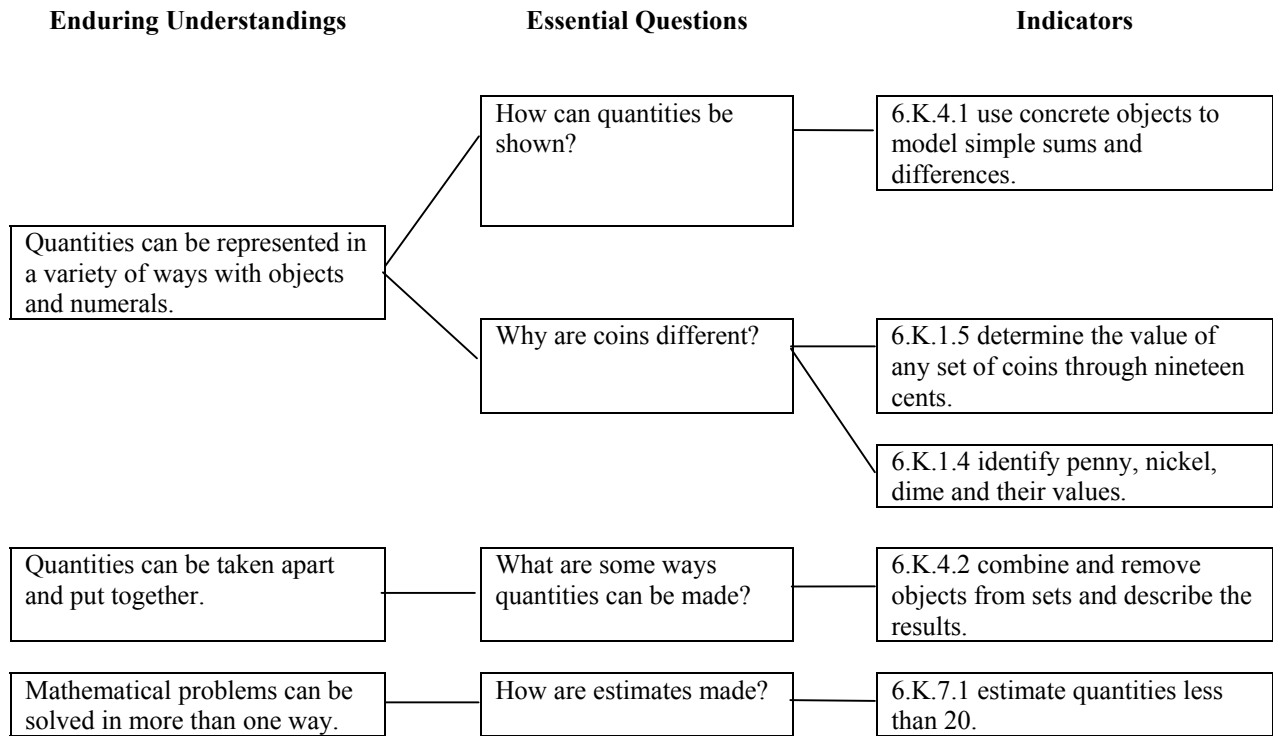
**Enduring Understandings**

**Essential Questions**

**Indicators**

How can quantities be shown?

6.K.4.1 use concrete objects to model simple sums and differences.

Quantities can be represented in a variety of ways with objects and numerals.

Why are coins different?

6.K.1.5 determine the value of any set of coins through nineteen cents.

6.K.1.4 identify penny, nickel, dime and their values.

Quantities can be taken apart and put together.

What are some ways quantities can be made?

6.K.4.2 combine and remove objects from sets and describe the results.

Mathematical problems can be solved in more than one way.

How are estimates made?

6.K.7.1 estimate quantities less than 20.